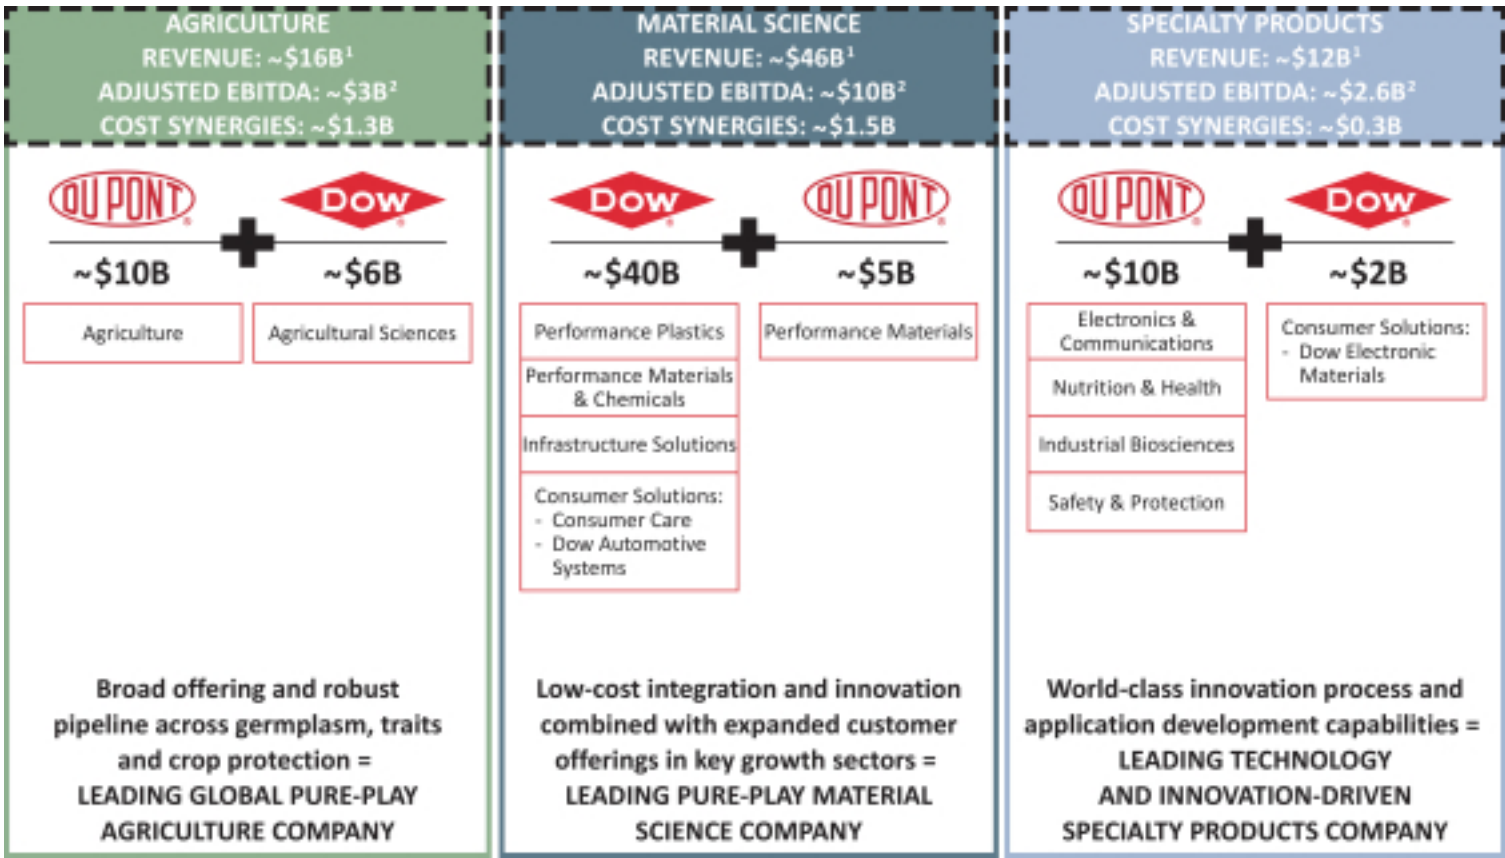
AGRICULTURE
REVENUE: ~\$16B$^1$
ADJUSTED EBITDA: ~\$3B$^2$
COST SYNERGIES: ~\$1.3B

DUPONT + DOW

~\$10B ~\$6B

Agriculture

Agricultural Sciences

Broad offering and robust pipeline across germplasm, traits and crop protection = LEADING GLOBAL PURE-PLAY AGRICULTURE COMPANY

MATERIAL SCIENCE
REVENUE: ~\$46B$^1$
ADJUSTED EBITDA: ~\$10B$^2$
COST SYNERGIES: ~\$1.5B

DOW + DUPONT

~\$40B ~\$5B

Performance Plastics

Performance Materials & Chemicals

Infrastructure Solutions

Consumer Solutions:
- Consumer Care
- Dow Automotive Systems

Performance Materials

Low-cost integration and innovation combined with expanded customer offerings in key growth sectors = LEADING PURE-PLAY MATERIAL SCIENCE COMPANY

SPECIALTY PRODUCTS
REVENUE: ~\$12B$^1$
ADJUSTED EBITDA: ~\$2.6B$^2$
COST SYNERGIES: ~\$0.3B

DUPONT + DOW

~\$10B ~\$2B

Electronics & Communications

Nutrition & Health

Industrial Biosciences

Safety & Protection

Consumer Solutions:
- Dow Electronic Materials

World-class innovation process and application development capabilities = LEADING TECHNOLOGY AND INNOVATION-DRIVEN SPECIALTY PRODUCTS COMPANY